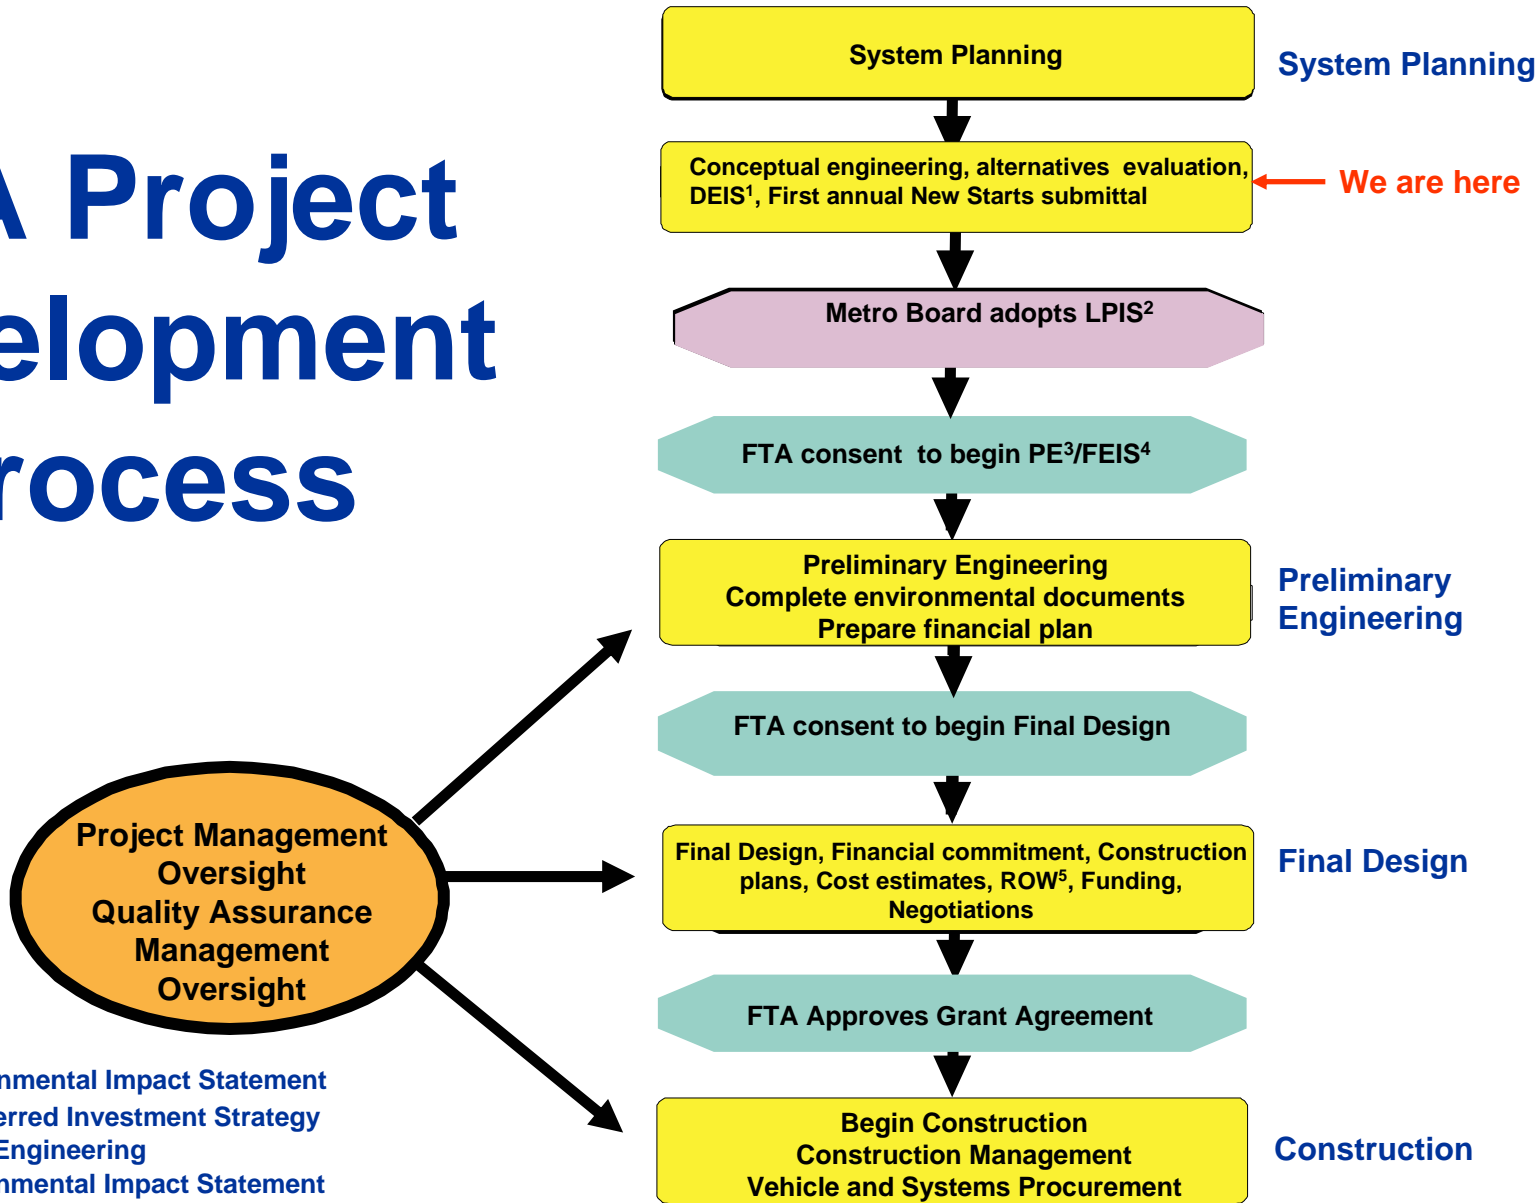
A Project
elopment
rocess

System Planning

System Planning

Conceptual engineering, alternatives evaluation, DEIS$^1$, First annual New Starts submittal

We are here

Metro Board adopts LPIS$^2$

FTA consent to begin PE$^3$/FEIS$^4$

Preliminary Engineering
Complete environmental documents
Prepare financial plan

Preliminary Engineering

FTA consent to begin Final Design

Project Management Oversight
Quality Assurance Management Oversight

Final Design, Financial commitment, Construction plans, Cost estimates, ROW$^5$, Funding, Negotiations

Final Design

FTA Approves Grant Agreement

Begin Construction
Construction Management
Vehicle and Systems Procurement

Construction

nmental Impact Statement
erred Investment Strategy
Engineering
nmental Impact Statement